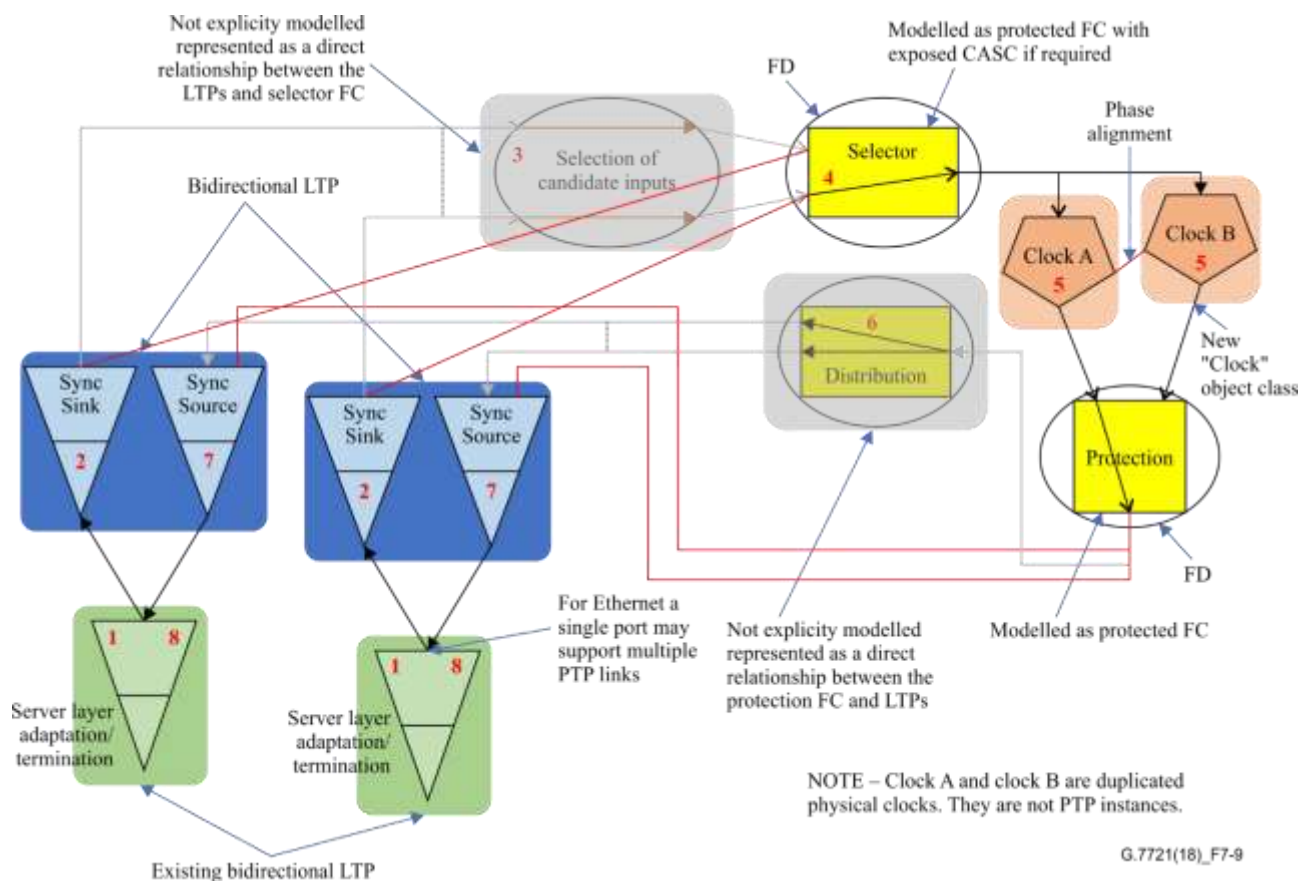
Not explicity modelled represented as a direct relationship between the LTPs and selector FC

Modelled as protected FC with exposed CASC if required

FD

Phase alignment

3 Selection of candidate inputs

Selector

4

Bidirectional LTP

Clock A

5

Clock B

5

New "Clock" object class

6

Distribution

Sync Sink

Sync Source

2

7

Sync Sink

Sync Source

2

7

Protection

FD

1 8

1 8

For Ethernet a single port may support multiple PTP links

Not explicity modelled represented as a direct relationship between the protection FC and LTPs

Modelled as protected FC

Server layer adaptation/ termination

Server layer adaptation/ termination

NOTE – Clock A and clock B are duplicated physical clocks. They are not PTP instances.

Existing bidirectional LTP

G.7721(18)_F7-9